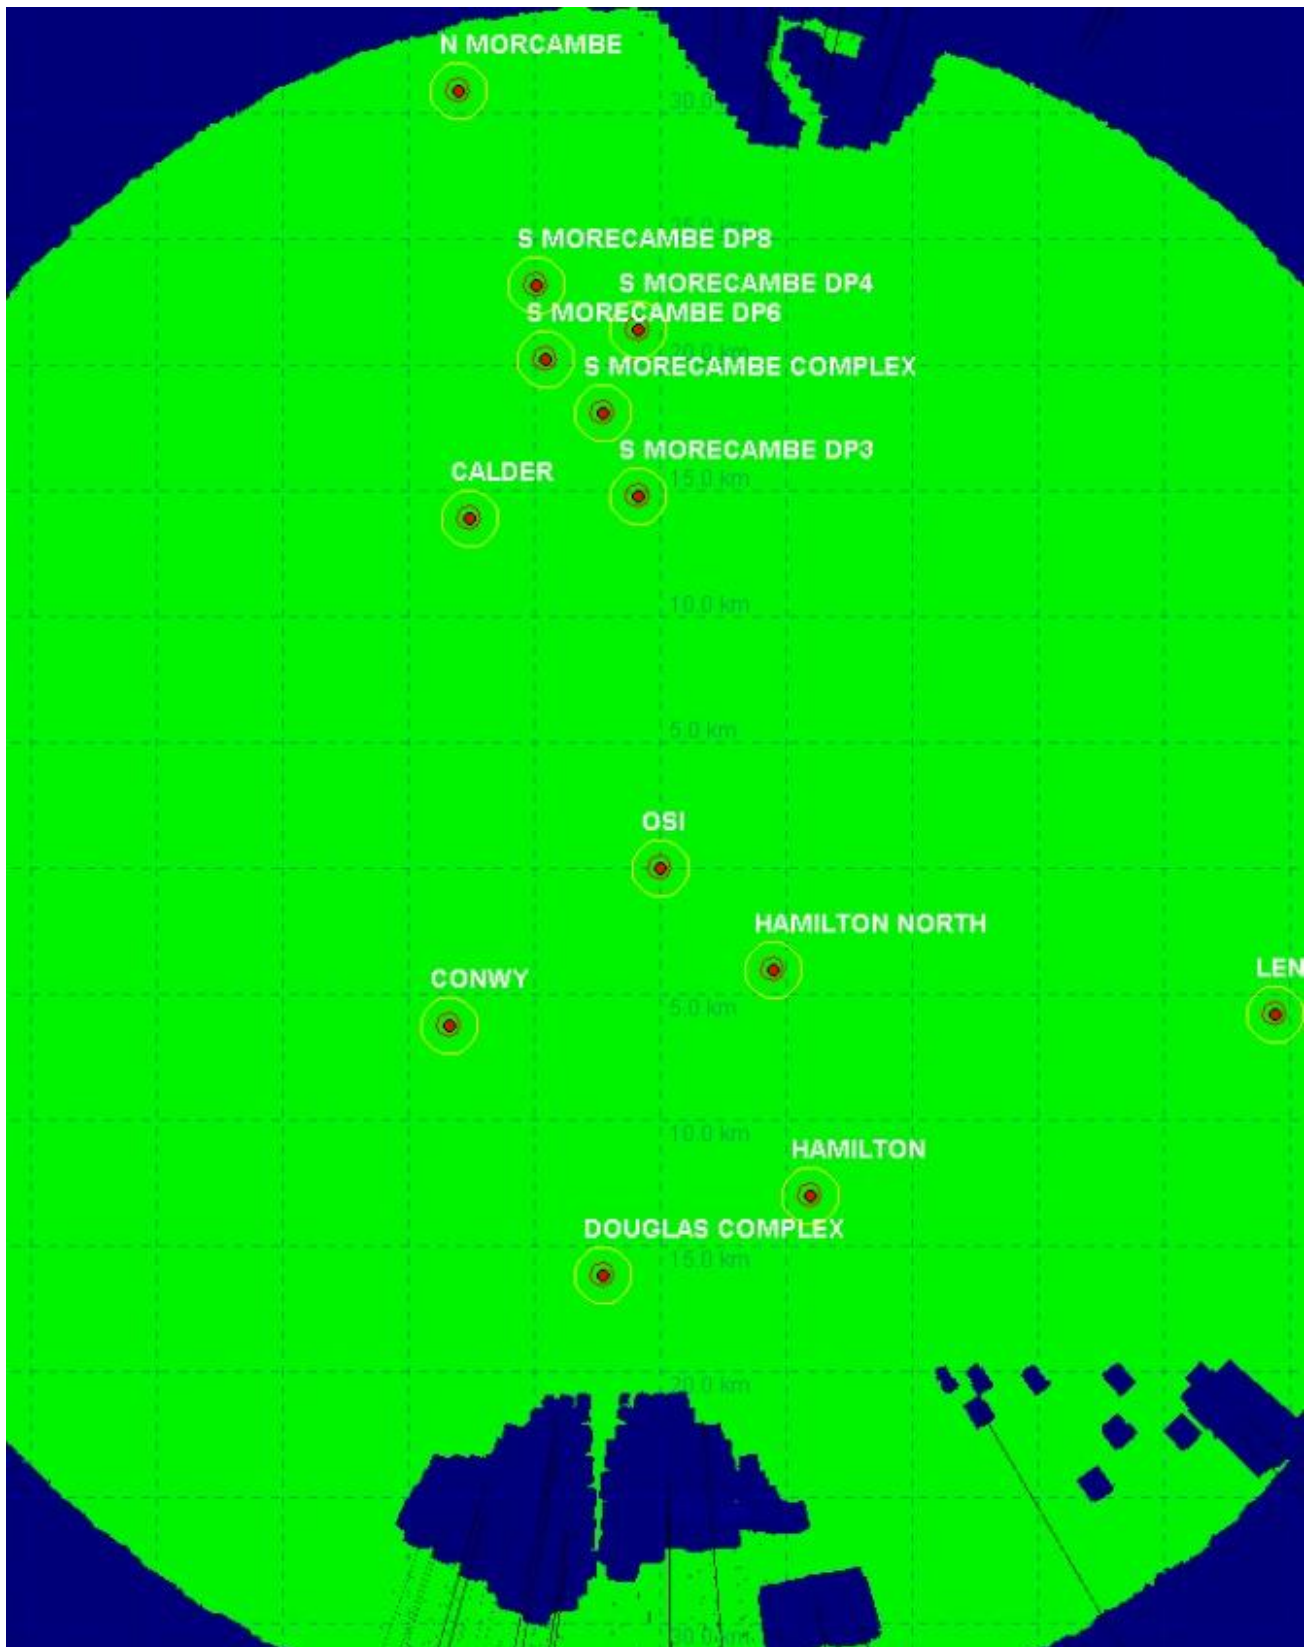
N MORCAMBE
30.0
25.0 km
S MORECAMBE DP8
S MORECAMBE DP4
S MORECAMBE DP6
20.0 km
S MORECAMBE COMPLEX
S MORECAMBE DP3
CALDER
15.0 km
10.0 km
5.0 km
OSI
HAMILTON NORTH
CONWY
5.0 km
LEN
10.0 km
HAMILTON
DOUGLAS COMPLEX
15.0 km
20.0 km
30.0 km